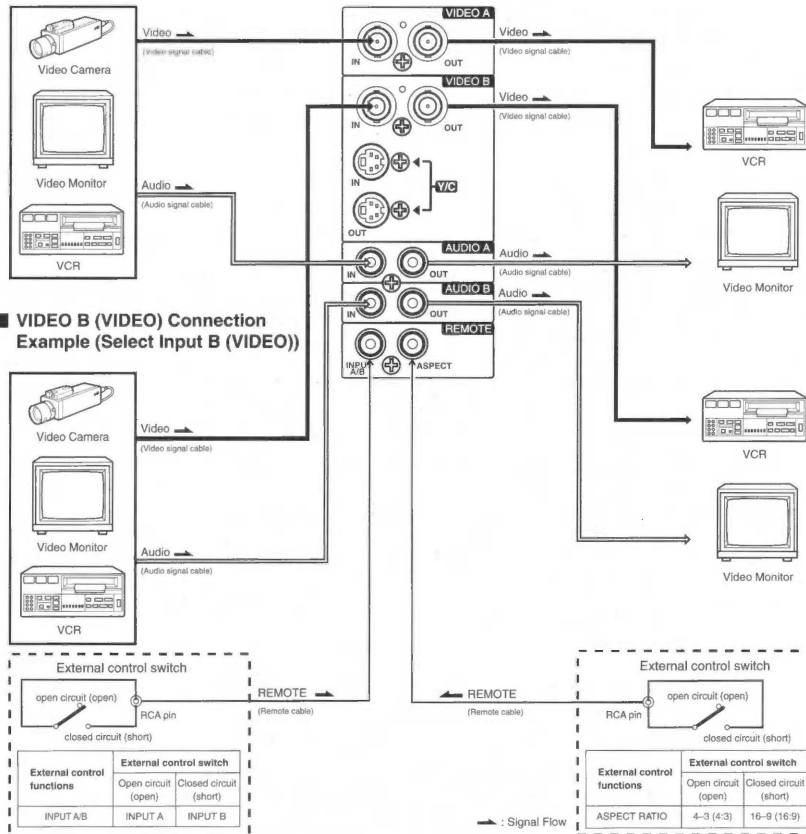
Video Camera

Video Monitor

VCR

Video
(Video signal cable)

Audio
(Audio signal cable)

VIDEO A
IN
OUT

VIDEO B
IN
OUT

IN
OUT
Y/C

AUDIO A
IN
OUT

AUDIO B
IN
OUT

REMOTE
INPUT A/B
ASPECT

Video
(Video signal cable)

Video
(Video signal cable)

Audio
(Audio signal cable)

Audio
(Audio signal cable)

VCR

Video Monitor

VCR

Video Monitor

■ VIDEO B (VIDEO) Connection Example (Select Input B (VIDEO))

Video Camera

Video Monitor

VCR

Video
(Video signal cable)

Audio
(Audio signal cable)

External control switch

open circuit (open)
RCA pin
closed circuit (short)

| External control functions | External control switch | |
|---|---|---|
| | Open circuit (open) | Closed circuit (short) |
| INPUT A/B | INPUT A | INPUT B |

REMOTE
(Remote cable)

REMOTE
(Remote cable)

External control switch

open circuit (open)
RCA pin
closed circuit (short)

| External control functions | External control switch | |
|---|---|---|
| | Open circuit (open) | Closed circuit (short) |
| ASPECT RATIO | 4–3 (4:3) | 16–9 (16:9) |

: Signal Flow